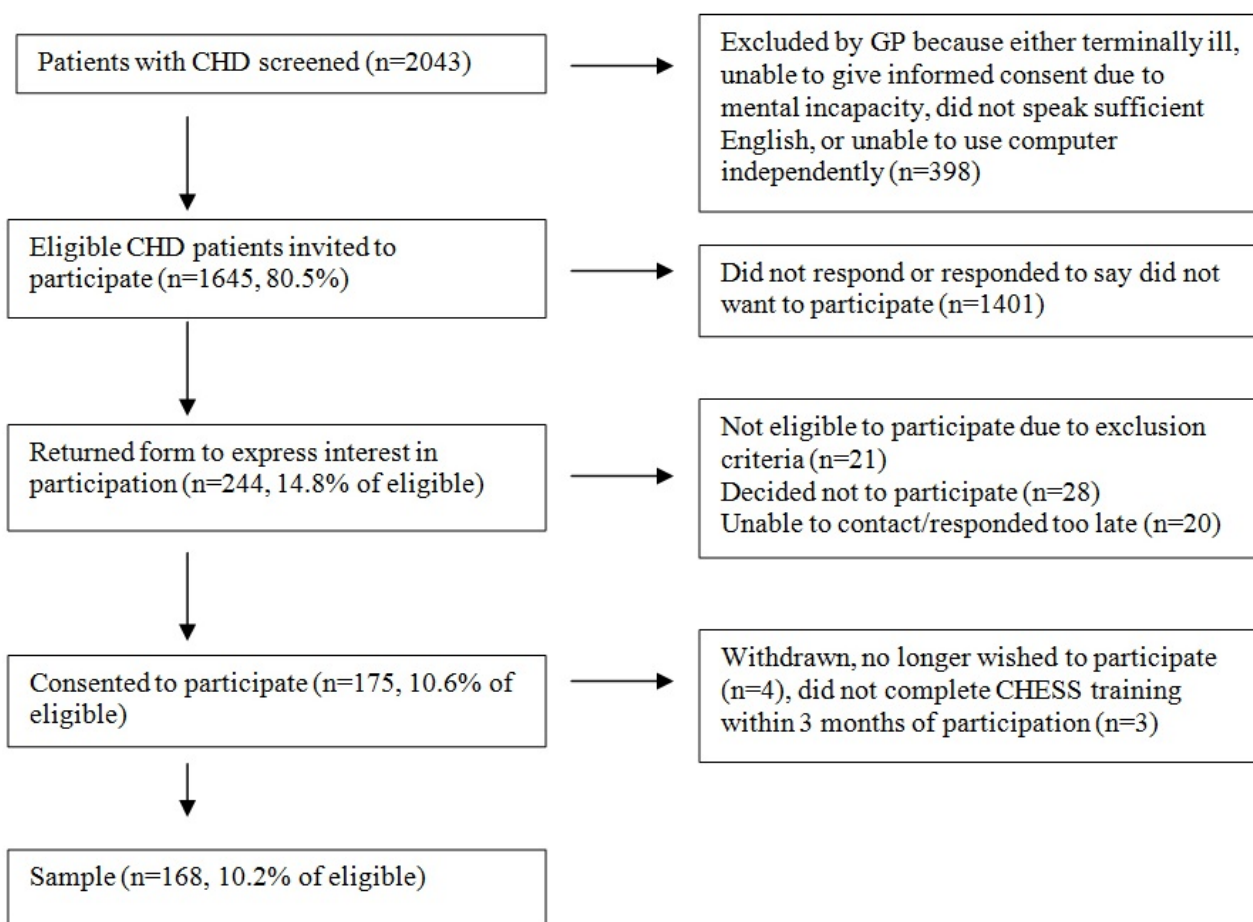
Patients with CHD screened (n=2043)

Excluded by GP because either terminally ill, unable to give informed consent due to mental incapacity, did not speak sufficient English, or unable to use computer independently (n=398)

Eligible CHD patients invited to participate (n=1645, 80.5%)

Did not respond or responded to say did not want to participate (n=1401)

Returned form to express interest in participation (n=244, 14.8% of eligible)

Not eligible to participate due to exclusion criteria (n=21)
Decided not to participate (n=28)
Unable to contact/responded too late (n=20)

Consented to participate (n=175, 10.6% of eligible)

Withdrawn, no longer wished to participate (n=4), did not complete CHESS training within 3 months of participation (n=3)

Sample (n=168, 10.2% of eligible)